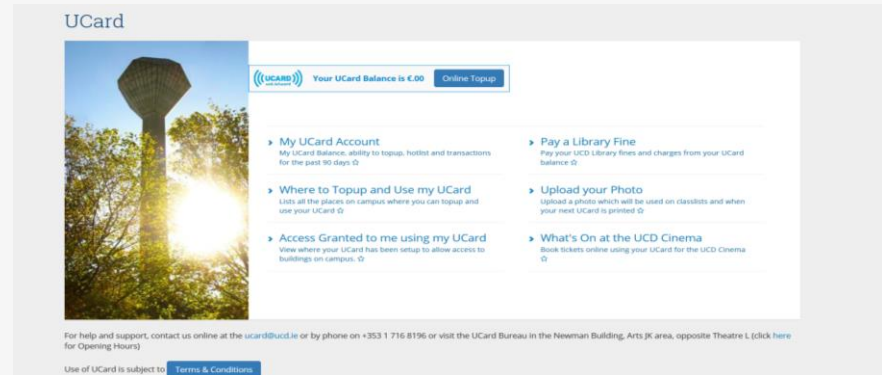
UCard

UCARD

Your UCard Balance is €.00 Online Topup

My UCard Account
My UCard Balance, ability to topup, hotlist and transactions for the past 90 days ☆

Where to Topup and Use my UCard
Lists all the places on campus where you can topup and use your UCard ☆

Access Granted to me using my UCard
View where your UCard has been setup to allow access to buildings on campus. ☆

Pay a Library Fine
Pay your UCD Library fines and charges from your UCard balance ☆

Upload your Photo
Upload a photo which will be used on classlists and when your next UCard is printed ☆

What's On at the UCD Cinema
Book tickets online using your UCard for the UCD Cinema ☆

For help and support, contact us online at the ucard@ucd.ie or by phone on +353 1 716 8196 or visit the UCard Bureau in the Newman Building, Arts JK area, opposite Theatre L (click here for Opening Hours)

Use of UCard is subject to Terms & Conditions